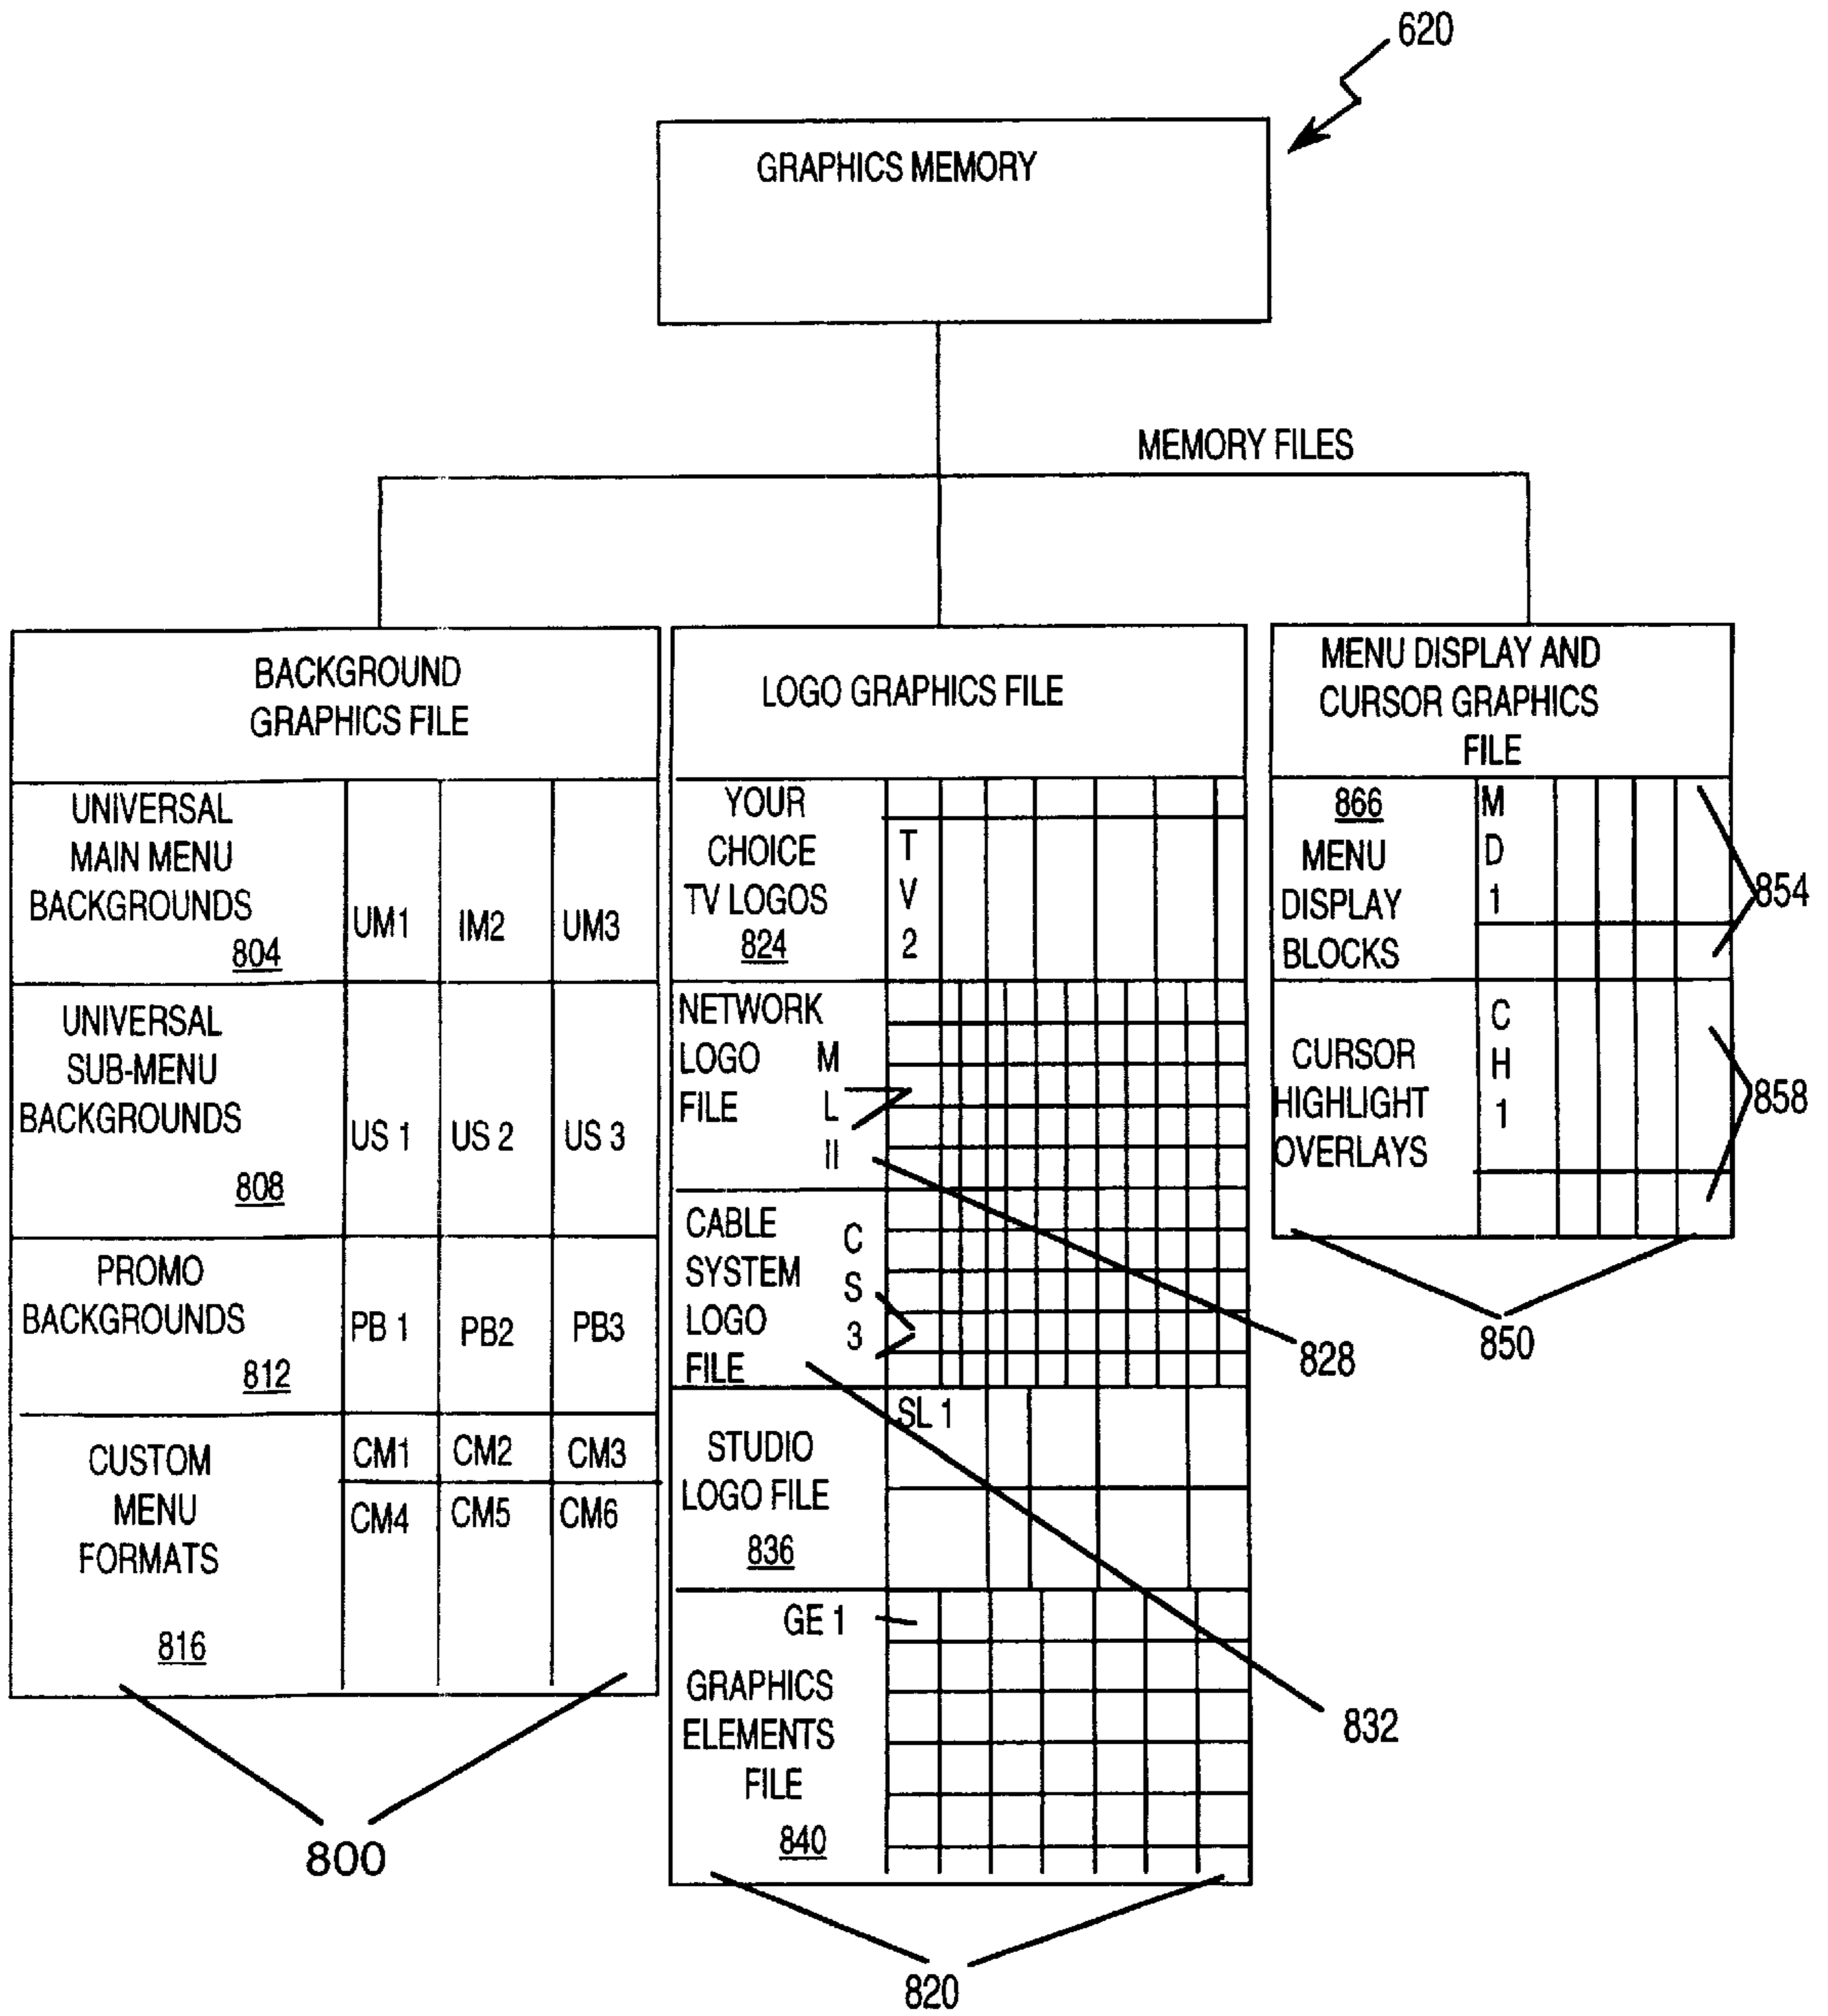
620

GRAPHICS MEMORY

MEMORY FILES

BACKGROUND GRAPHICS FILE

UNIVERSAL MAIN MENU BACKGROUNDS 804
UM1 IM2 UM3

UNIVERSAL SUB-MENU BACKGROUNDS 808
US 1 US 2 US 3

PROMO BACKGROUNDS 812
PB 1 PB2 PB3

CUSTOM MENU FORMATS 816
CM1 CM2 CM3
CM4 CM5 CM6

800

LOGO GRAPHICS FILE

YOUR CHOICE TV LOGOS 824
T V 2

NETWORK LOGO FILE
M L II

CABLE SYSTEM LOGO FILE
C S 3

SL 1

STUDIO LOGO FILE 836

GE 1

GRAPHICS ELEMENTS FILE 840

828

832

820

MENU DISPLAY AND CURSOR GRAPHICS FILE

866 MENU DISPLAY BLOCKS
M D 1

854

CURSOR HIGHLIGHT OVERLAYS
C H 1

858

850